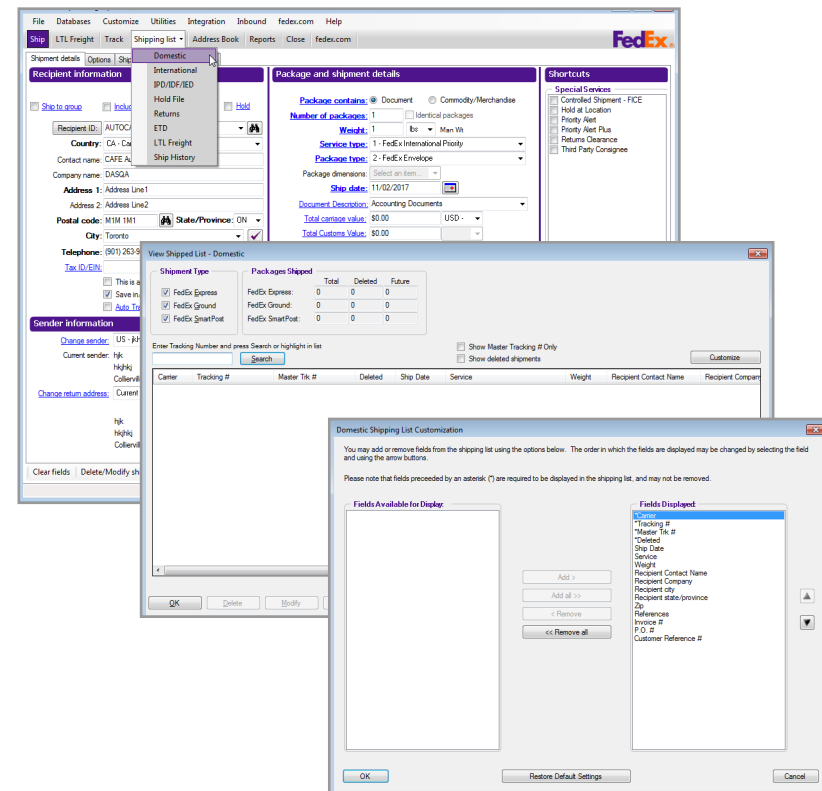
File Databases Customize Utilities Integration Inbound fedex.com Help

Ship LTL Freight Track Shipping list Address Book Reports Close fedex.com

FedEx

Domestic
International
IPD/IDF/IED
Hold File
Returns
ETD
LTL Freight
Ship History

Shipment details Options Ship

Recipient information

Ship to group Inclu Hold

Recipient ID: AUTOCA

Country: CA - Ca

Contact name: CAFE A

Company name: DASQA

Address 1: Address Line1

Address 2: Address Line2

Postal code: M1M 1M1 State/Province: ON

City: Toronto

Telephone: (901) 263-9

Tax ID/EIN:

This is a
Save in
Auto Tr

Sender information

Change sender: US - jkh

Current sender: hjk
hkjhkj
Collierv

Change return address: Current

hjk
hkjhkj
Colliervil

Clear fields Delete/Modify sh

Package and shipment details

Package contains: Document Commodity/Merchandise

Number of packages: 1 Identical packages

Weight: 1 lbs Man Wt

Service type: 1 - FedEx International Priority

Package type: 2 - FedEx Envelope

Package dimensions: Select an item...

Ship date: 11/02/2017

Document Description: Accounting Documents

Total carriage value: $0.00 USD -

Total Customs Value: $0.00

Shortcuts

Special Services

Controlled Shipment - FICE
Hold at Location
Priority Alert
Priority Alert Plus
Returns Clearance
Third Party Consignee

View Shipped List - Domestic

Shipment Type

FedEx Express
FedEx Ground
FedEx SmartPost

Packages Shipped

| | Total | Deleted | Future |
|---|---|---|---|
| FedEx Express: | 0 | 0 | 0 |
| FedEx Ground: | 0 | 0 | 0 |
| FedEx SmartPost: | 0 | 0 | 0 |

Enter Tracking Number and press Search or highlight in list

Search

Show Master Tracking # Only
Show deleted shipments

Customize

| Carrier | Tracking # | Master Trk # | Deleted | Ship Date | Service | Weight | Recipient Contact Name | Recipient Compan |
|---|---|---|---|---|---|---|---|---|

OK Delete Modify

Domestic Shipping List Customization

You may add or remove fields from the shipping list using the options below. The order in which the fields are displayed may be changed by selecting the field and using the arrow buttons.

Please note that fields preceeded by an asterisk (*) are required to be displayed in the shipping list, and may not be removed.

Fields Available for Display:

Fields Displayed:

*Carrier
*Tracking #
*Master Trk #
*Deleted
Ship Date
Service
Weight
Recipient Contact Name
Recipient Company
Recipient city
Recipient state/province
Zip
References
Invoice #
P.O. #
Customer Reference #

Add >
Add all >>
< Remove
<< Remove all

OK Restore Default Settings Cancel